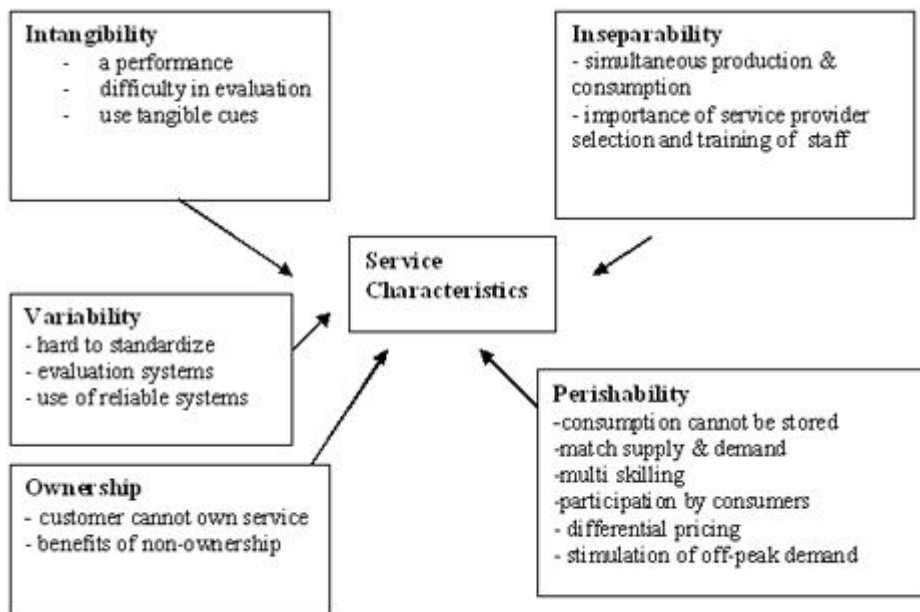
Intangibility
- a performance
- difficulty in evaluation
- use tangible cues

Inseparability
- simultaneous production & consumption
- importance of service provider selection and training of staff

Service Characteristics

Variability
- hard to standardize
- evaluation systems
- use of reliable systems

Perishability
-consumption cannot be stored
-match supply & demand
-multi skilling
-participation by consumers
- differential pricing
- stimulation of off-peak demand

Ownership
- customer cannot own service
- benefits of non-ownership